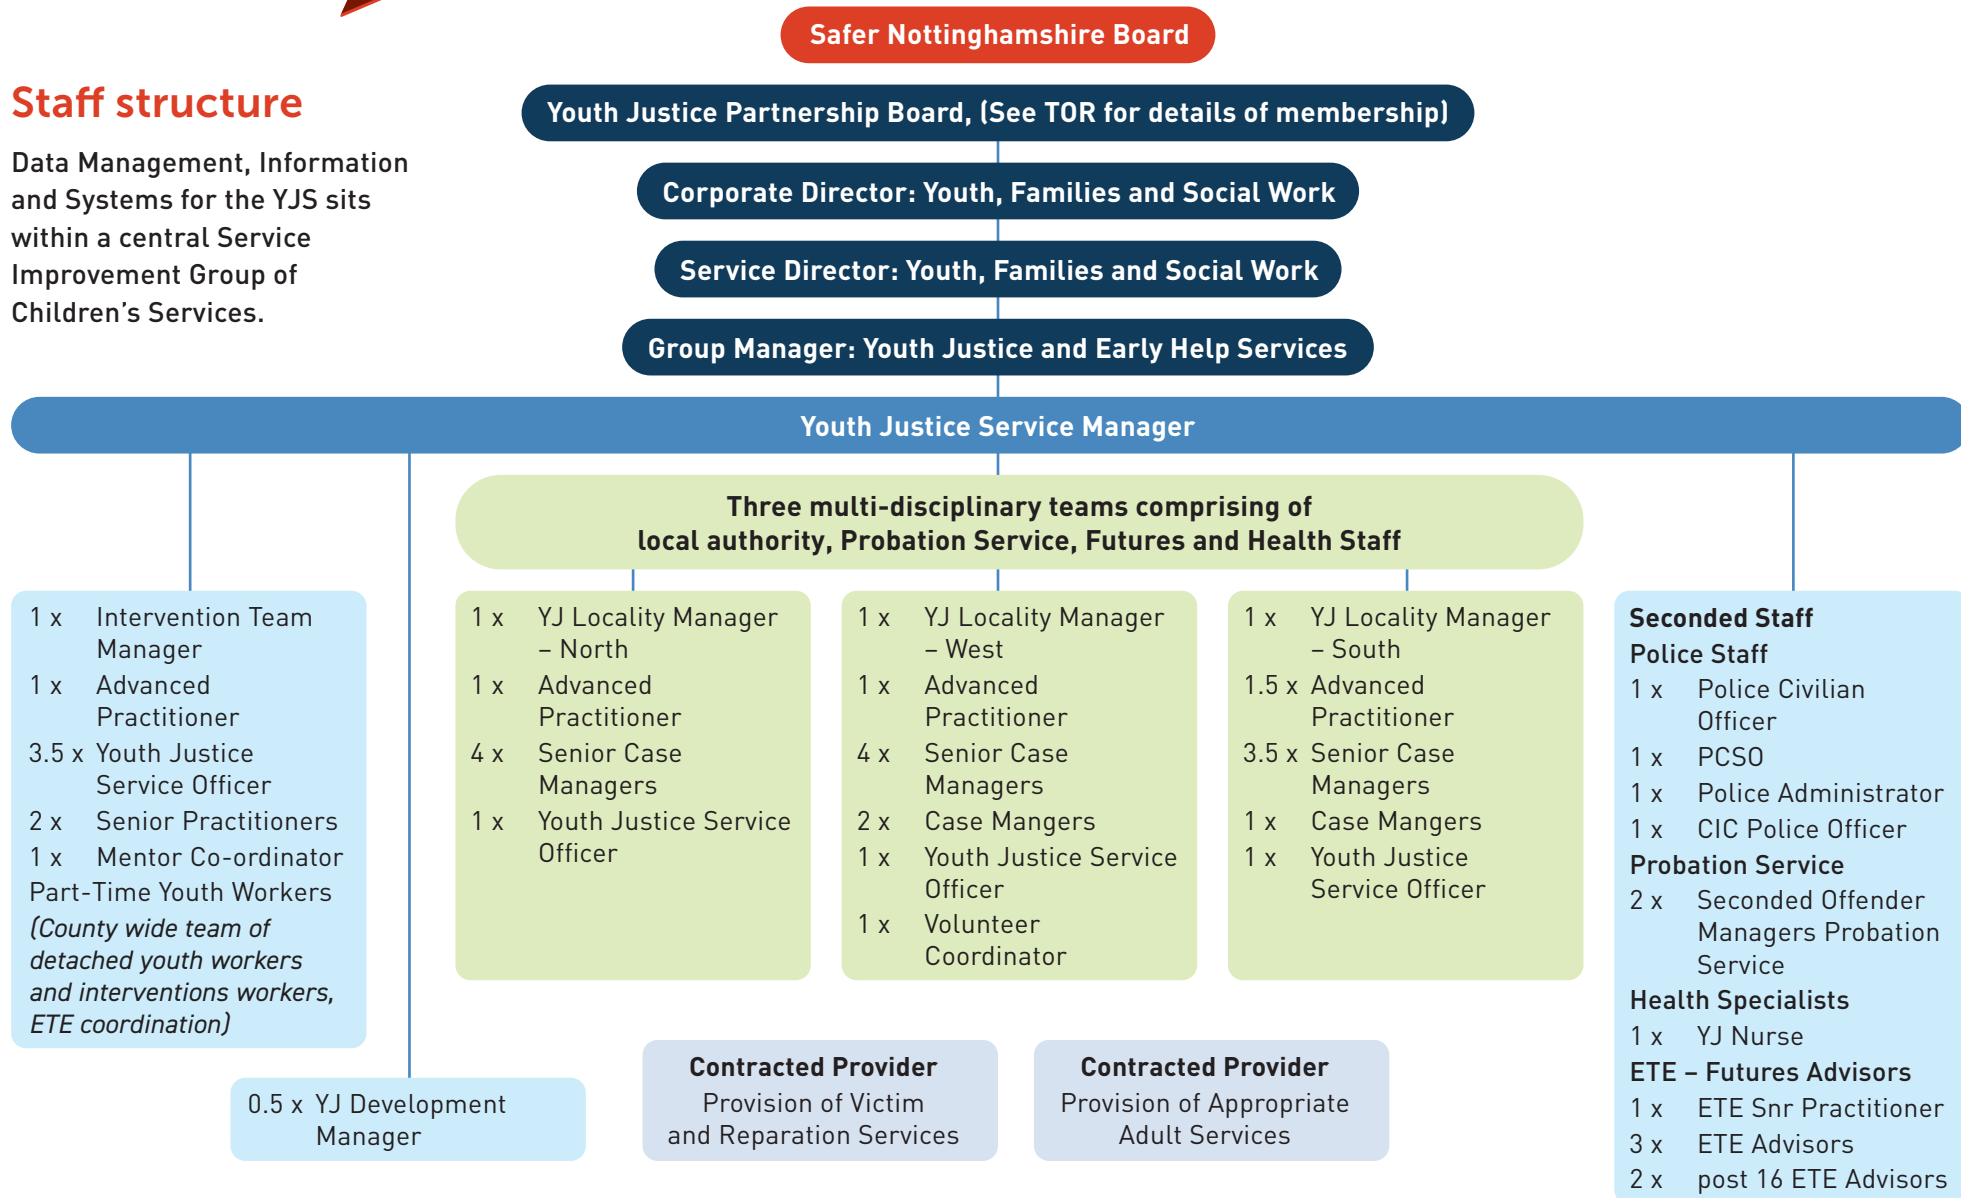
Staff structure

Data Management, Information and Systems for the YJS sits within a central Service Improvement Group of Children's Services.

Safer Nottinghamshire Board

Youth Justice Partnership Board, (See TOR for details of membership)

Corporate Director: Youth, Families and Social Work

Service Director: Youth, Families and Social Work

Group Manager: Youth Justice and Early Help Services

Youth Justice Service Manager

Three multi-disciplinary teams comprising of local authority, Probation Service, Futures and Health Staff

1 x Intervention Team Manager
1 x Advanced Practitioner
3.5 x Youth Justice Service Officer
2 x Senior Practitioners
1 x Mentor Co-ordinator
Part-Time Youth Workers
(County wide team of detached youth workers and interventions workers, ETE coordination)

1 x YJ Locality Manager – North
1 x Advanced Practitioner
4 x Senior Case Managers
1 x Youth Justice Service Officer

1 x YJ Locality Manager – West
1 x Advanced Practitioner
4 x Senior Case Managers
2 x Case Mangers
1 x Youth Justice Service Officer
1 x Volunteer Coordinator

1 x YJ Locality Manager – South
1.5 x Advanced Practitioner
3.5 x Senior Case Managers
1 x Case Mangers
1 x Youth Justice Service Officer

Seconded Staff
Police Staff
1 x Police Civilian Officer
1 x PCSO
1 x Police Administrator
1 x CIC Police Officer
Probation Service
2 x Seconded Offender Managers Probation Service
Health Specialists
1 x YJ Nurse
ETE – Futures Advisors
1 x ETE Snr Practitioner
3 x ETE Advisors
2 x post 16 ETE Advisors

0.5 x YJ Development Manager

Contracted Provider
Provision of Victim and Reparation Services

Contracted Provider
Provision of Appropriate Adult Services